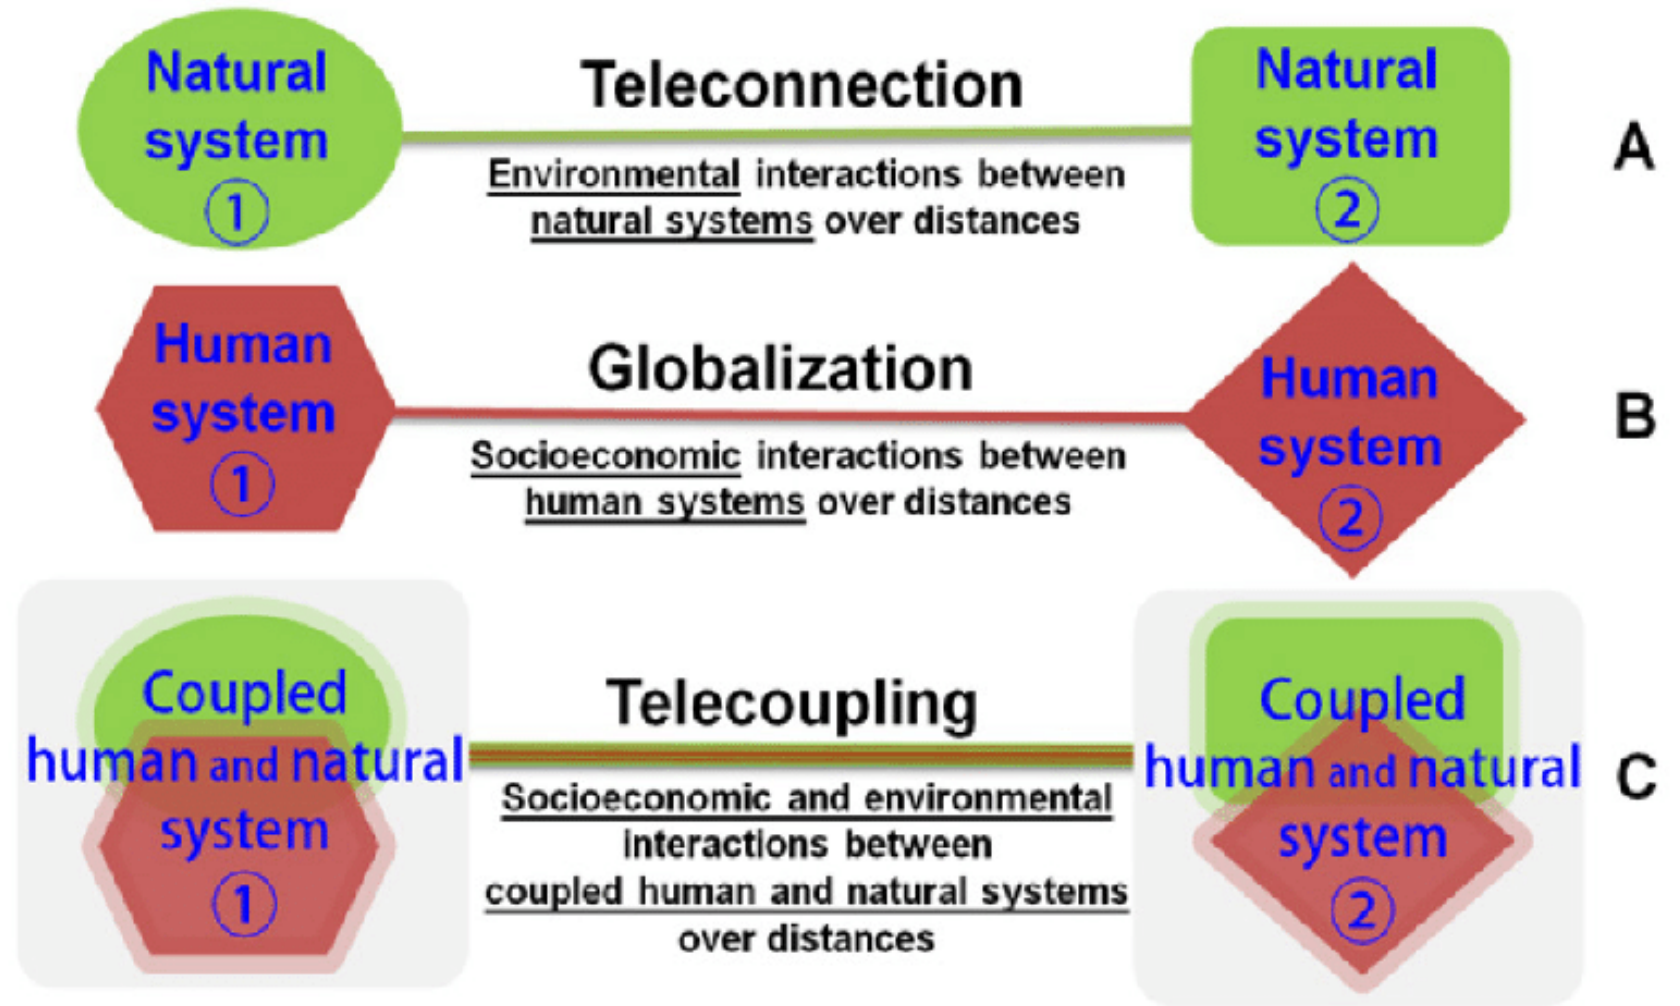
Natural system ①

Teleconnection

Environmental interactions between natural systems over distances

Natural system ②

A

Human system ①

Globalization

Socioeconomic interactions between human systems over distances

Human system ②

B

Coupled human and natural system ①

Telecoupling

Socioeconomic and environmental interactions between coupled human and natural systems over distances

Coupled human and natural system ②

C